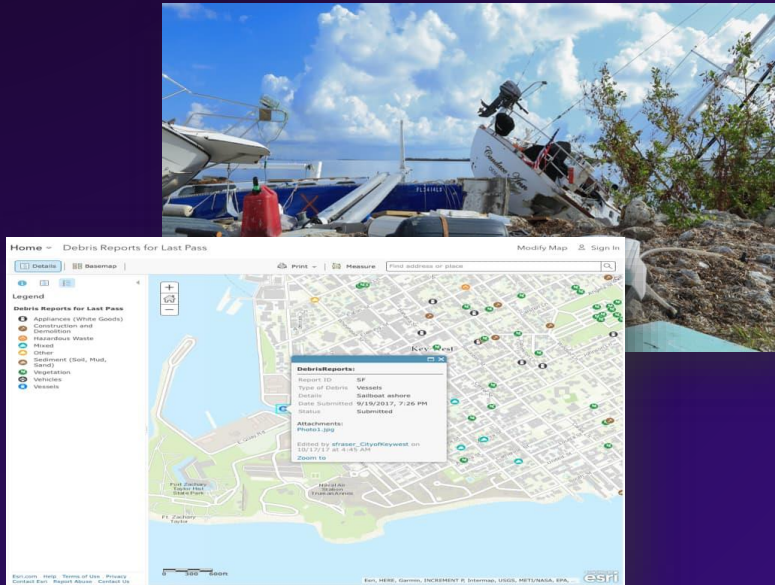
Home ˅ Debris Reports for Last Pass

Modify Map Sign In

Details Basemap

Print ˅ Measure Find address or place

Legend

Debris Reports for Last Pass

Appliances (White Goods)
Construction and Demolition
Hazardous Waste
Mixed
Other
Sediment (Soil, Mud, Sand)
Vegetation
Vehicles
Vessels

DebrisReports:

| Report ID | 5F |
|---|---|
| Type of Debris | Vessels |
| Details | Sailboat ashore |
| Date Submitted | 9/19/2017, 7:26 PM |
| Status | Submitted |

Attachments:
Photo1.jpg

Edited by sfraser_CityofKeywest on 10/17/17 at 4:45 AM

Zoom to

Key West

Fort Zachary Taylor Historic State Park

Naval Air Station Truman Annex

Ft. Zachary Taylor

Esri.com Help Terms of Use Privacy Contact Esri Report Abuse Contact Us

0 300 600m

Esri, HERE, Garmin, INCREMENT P, Intermap, USGS, METI/NASA, EPA, ...

esri

FL 3414 LS